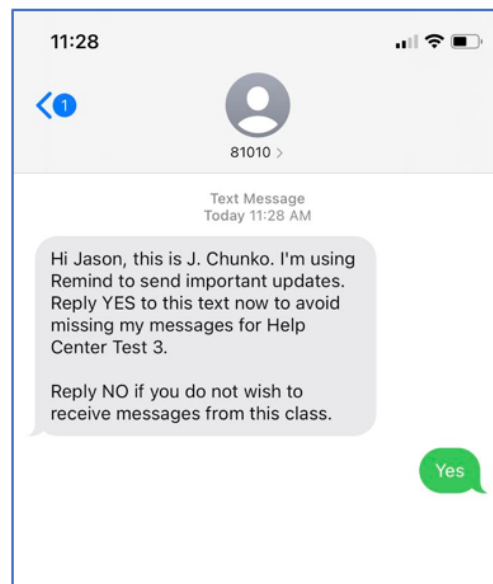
11:28

1

81010 >

Text Message
Today 11:28 AM

Hi Jason, this is J. Chunko. I'm using Remind to send important updates. Reply YES to this text now to avoid missing my messages for Help Center Test 3.

Reply NO if you do not wish to receive messages from this class.

Yes